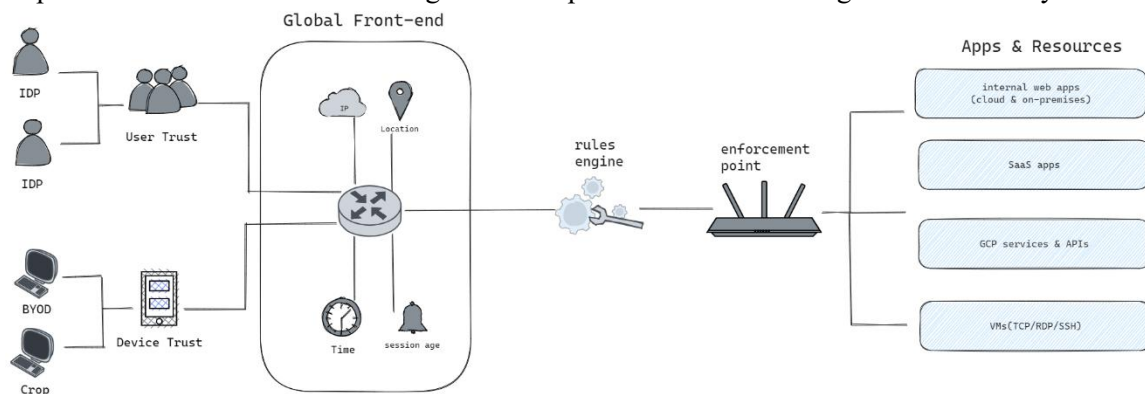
Global Front-end

Apps & Resources

IDP

IDP

User Trust

IP

Location

rules engine

enforcement point

internal web apps (cloud & on-premises)

SaaS apps

GCP services & APIs

VMs(TCP/RDP/SSH)

BYOD

Device Trust

Time

session age

Crop